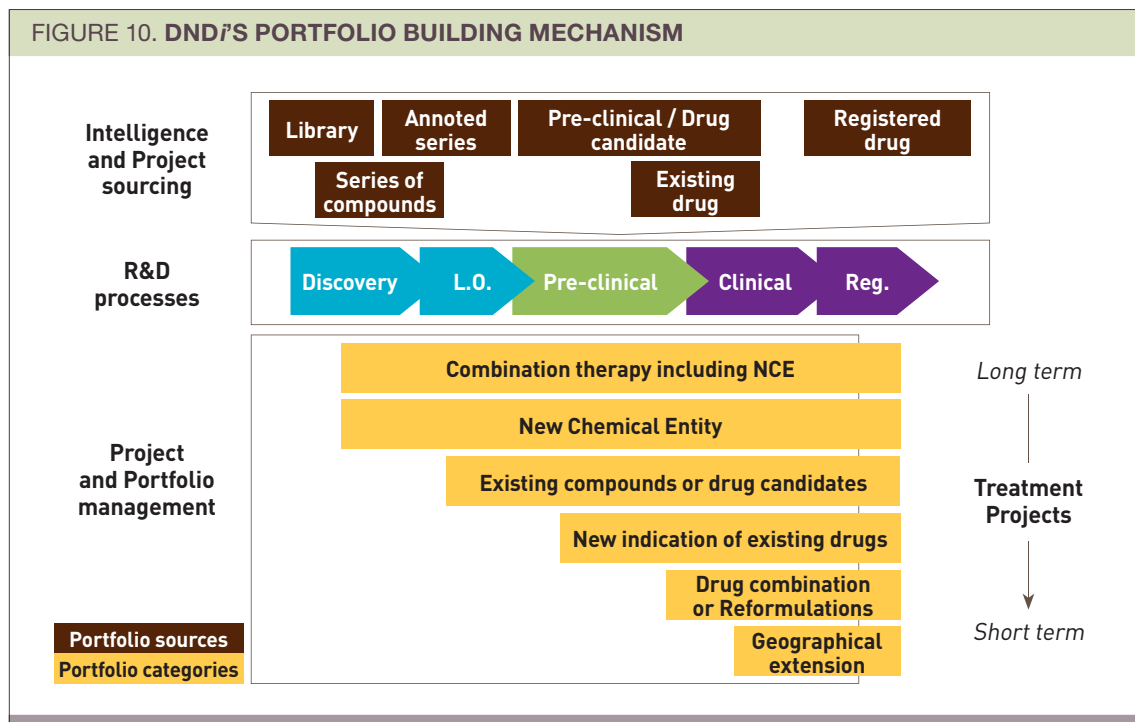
FIGURE 10. DND*i*'S PORTFOLIO BUILDING MECHANISM

Intelligence and Project sourcing

Library

Annoted series

Pre-clinical / Drug candidate

Registered drug

Series of compounds

Existing drug

R&D processes

Discovery

L.O.

Pre-clinical

Clinical

Reg.

Project and Portfolio management

Combination therapy including NCE

New Chemical Entity

Existing compounds or drug candidates

New indication of existing drugs

Drug combination or Reformulations

Geographical extension

Long term

Treatment Projects

Short term

Portfolio sources

Portfolio categories